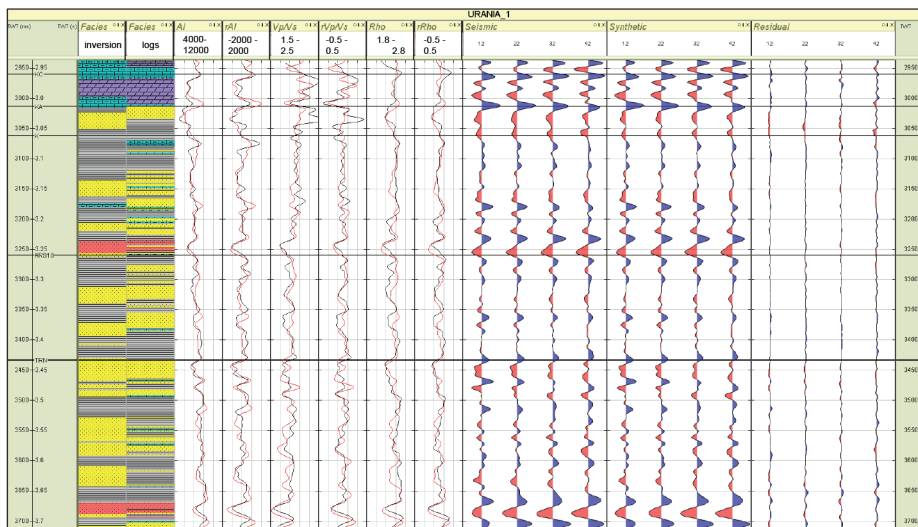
URANIA_1

TWT (ms) | TWT (s) | Facies | Facies | AI | rAI | Vp/Vs | rVp/Vs | Rho | rRho | Seismic | Synthetic | Residual | TWT

inversion | logs | 4000-12000 | -2000 - 2000 | 1.5 - 2.5 | -0.5 - 0.5 | 1.8 - 2.8 | -0.5 - 0.5

12 22 32 42 | 12 22 32 42 | 12 22 32 42

2950 2.95 KC
3000 3.0 KA
3050 3.05
3100 3.1
3150 3.15
3200 3.2
3250 3.25
3300 3.3
3350 3.35
3400 3.4
TRN
3450 3.45
3500 3.5
3550 3.55
3600 3.6
3650 3.65
3700 3.7

2950
3000
3050
3100
3150
3200
3250
3300
3350
3400
3450
3500
3550
3600
3650
3700